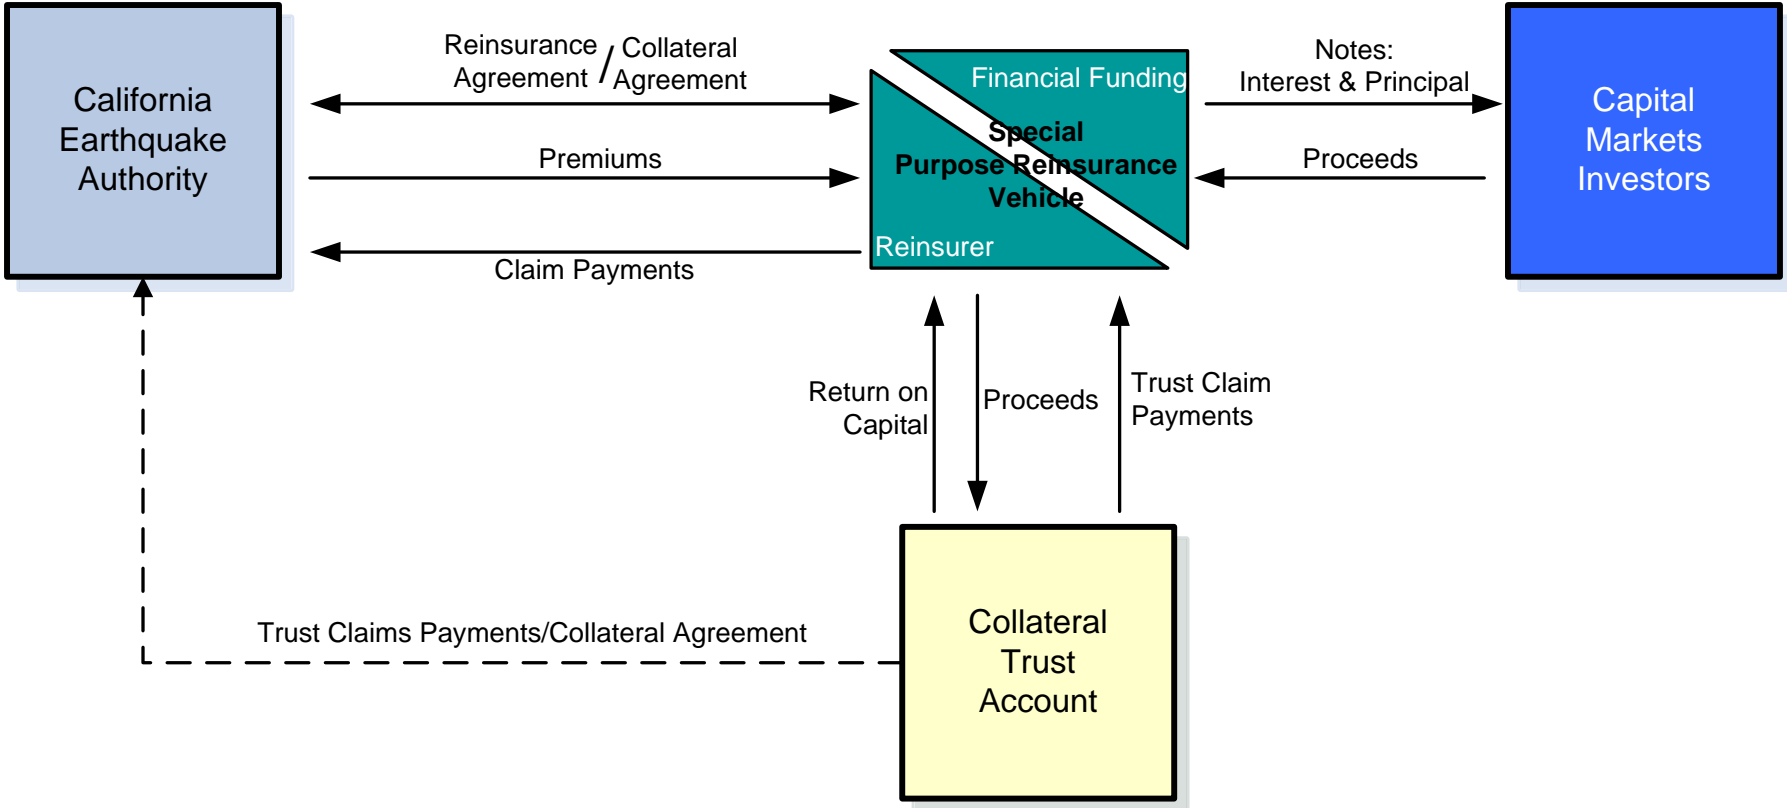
California Earthquake Authority

Reinsurance Agreement / Collateral Agreement

Premiums

Claim Payments

Financial Funding

Special Purpose Reinsurance Vehicle

Reinsurer

Notes: Interest & Principal

Proceeds

Capital Markets Investors

Return on Capital

Proceeds

Trust Claim Payments

Trust Claims Payments/Collateral Agreement

Collateral Trust Account